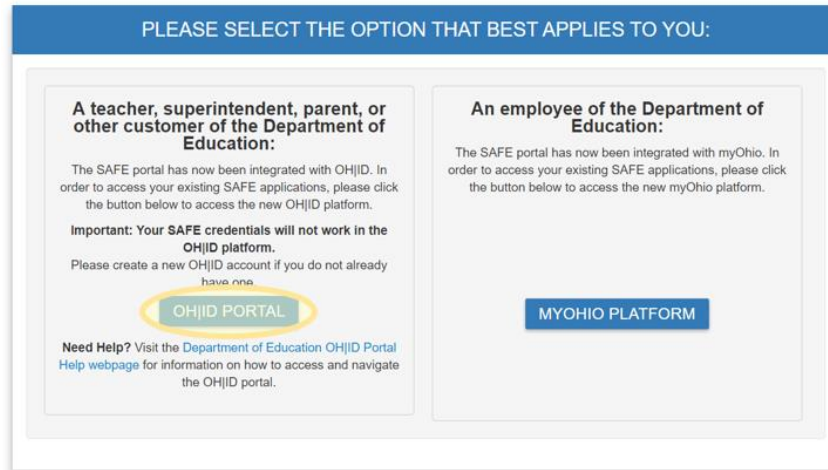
PLEASE SELECT THE OPTION THAT BEST APPLIES TO YOU:

A teacher, superintendent, parent, or other customer of the Department of Education:

The SAFE portal has now been integrated with OH|ID. In order to access your existing SAFE applications, please click the button below to access the new OH|ID platform.

Important: Your SAFE credentials will not work in the OH|ID platform.
Please create a new OH|ID account if you do not already have one.

OH|ID PORTAL

Need Help? Visit the Department of Education OH|ID Portal Help webpage for information on how to access and navigate the OH|ID portal.

An employee of the Department of Education:

The SAFE portal has now been integrated with myOhio. In order to access your existing SAFE applications, please click the button below to access the new myOhio platform.

MYOHIO PLATFORM